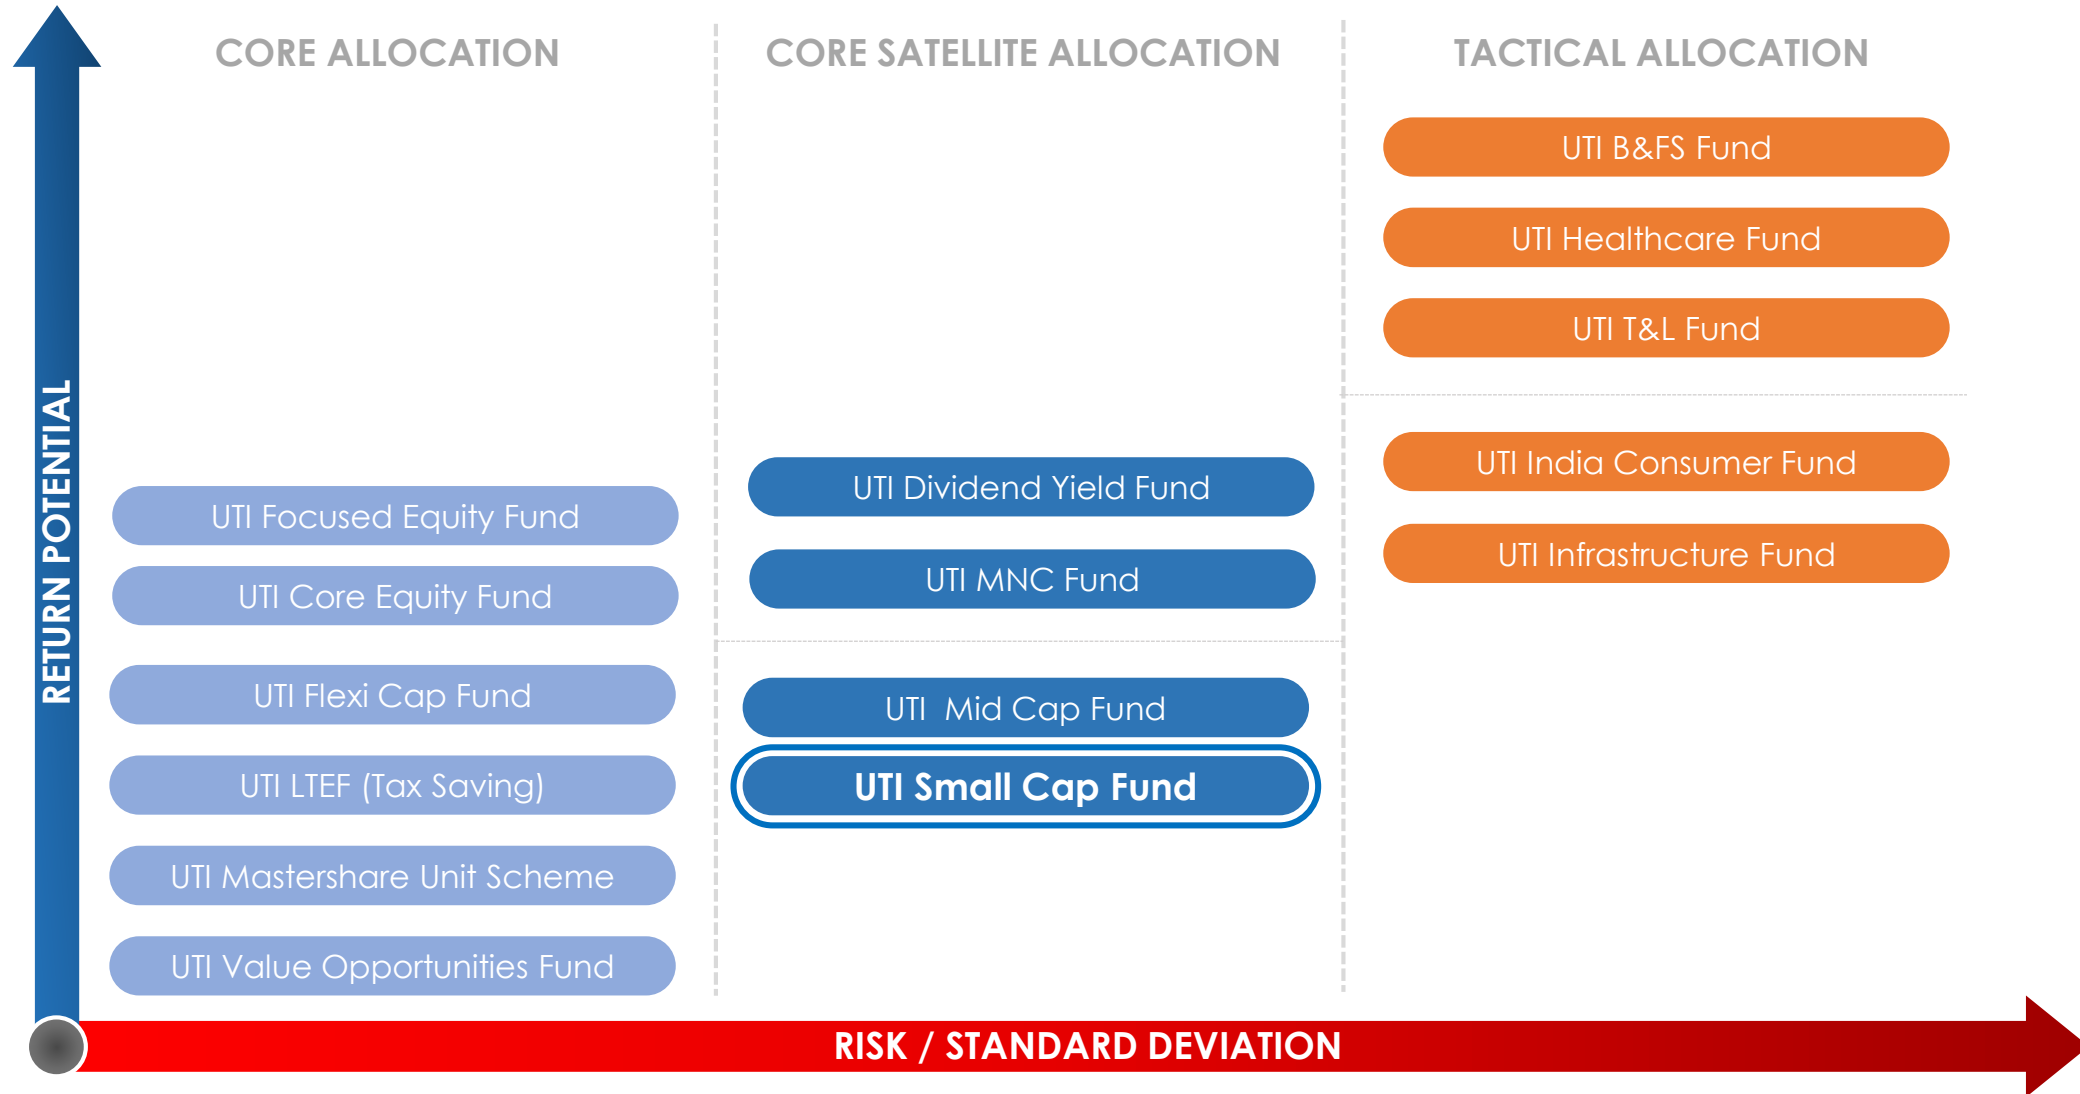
RETURN POTENTIAL

CORE ALLOCATION

UTI Focused Equity Fund

UTI Core Equity Fund

UTI Flexi Cap Fund

UTI LTEF (Tax Saving)

UTI Mastershare Unit Scheme

UTI Value Opportunities Fund

CORE SATELLITE ALLOCATION

UTI Dividend Yield Fund

UTI MNC Fund

UTI  Mid Cap Fund

UTI Small Cap Fund

TACTICAL ALLOCATION

UTI B&FS Fund

UTI Healthcare Fund

UTI T&L Fund

UTI India Consumer Fund

UTI Infrastructure Fund

RISK / STANDARD DEVIATION